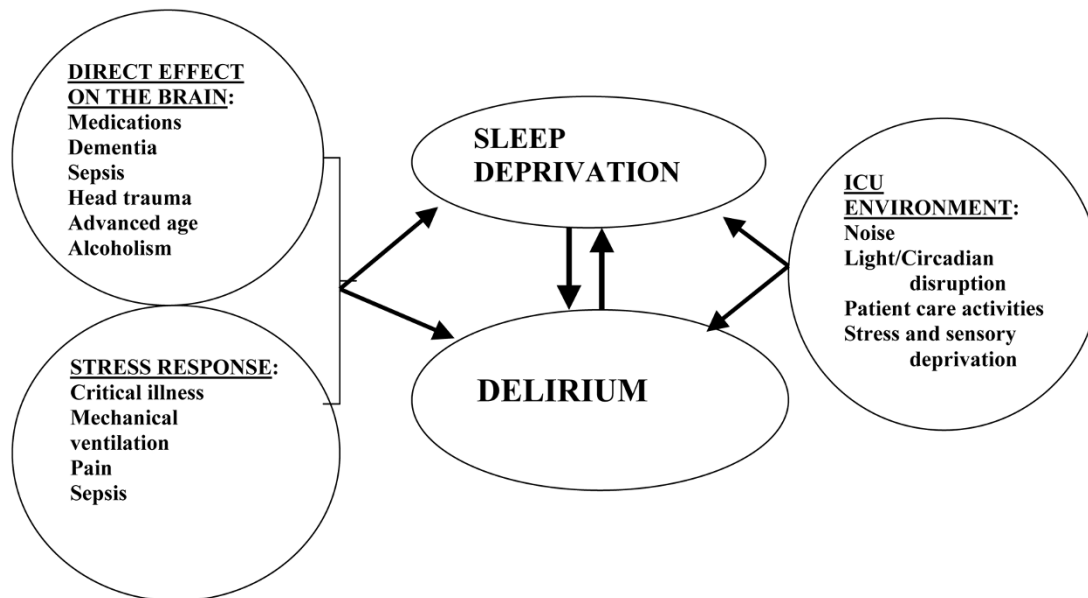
DIRECT EFFECT ON THE BRAIN:
Medications
Dementia
Sepsis
Head trauma
Advanced age
Alcoholism

STRESS RESPONSE:
Critical illness
Mechanical ventilation
Pain
Sepsis

SLEEP DEPRIVATION

DELIRIUM

ICU ENVIRONMENT:
Noise
Light/Circadian disruption
Patient care activities
Stress and sensory deprivation